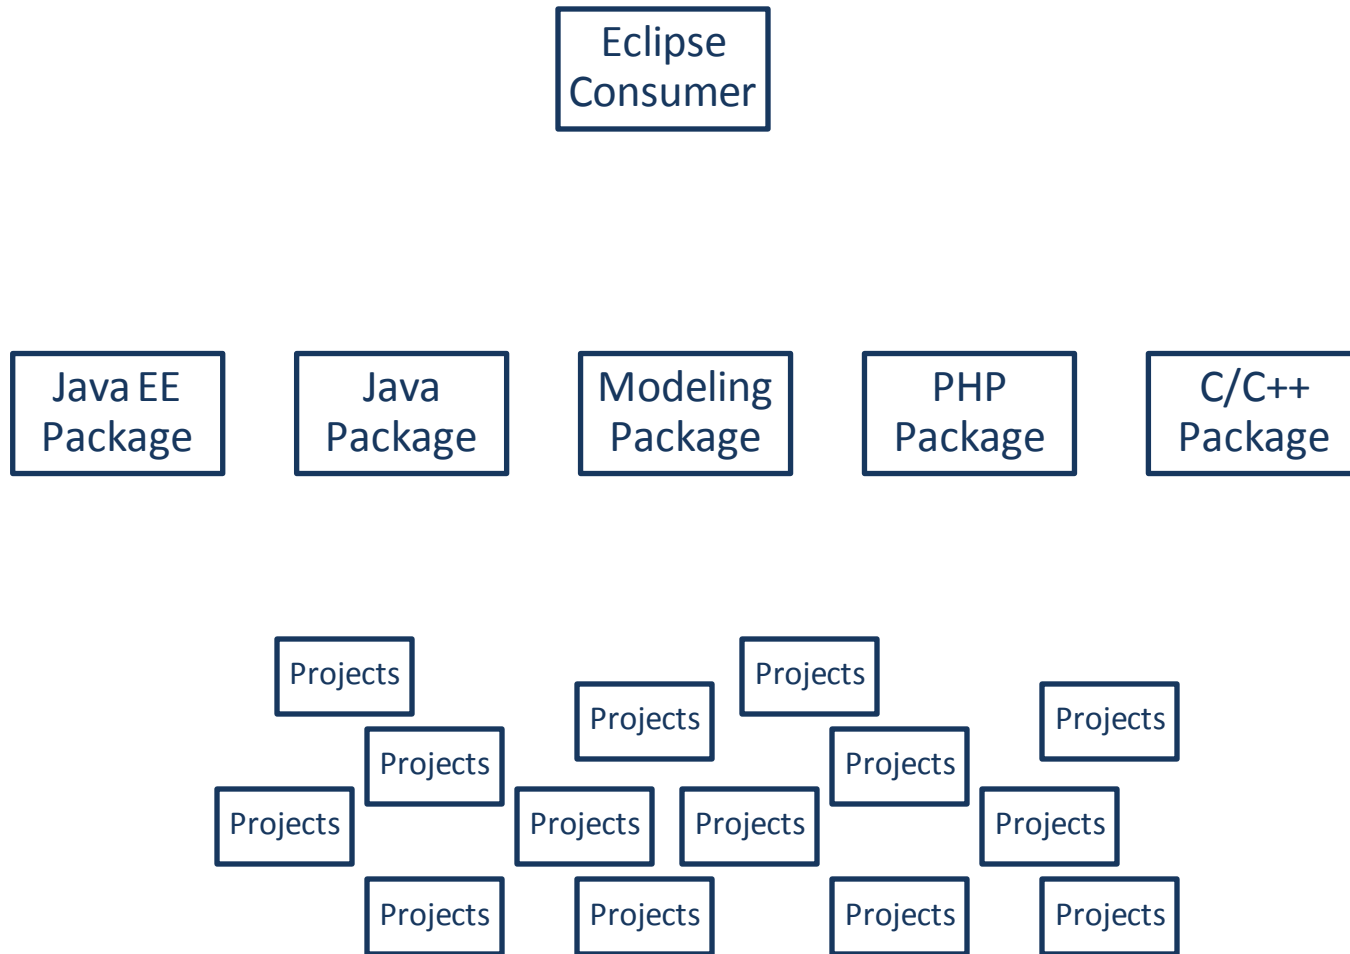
Eclipse Consumer

Java EE Package

Java Package

Modeling Package

PHP Package

C/C++ Package

Projects

Projects

Projects

Projects

Projects

Projects

Projects

Projects

Projects

Projects

Projects

Projects

Projects

Projects